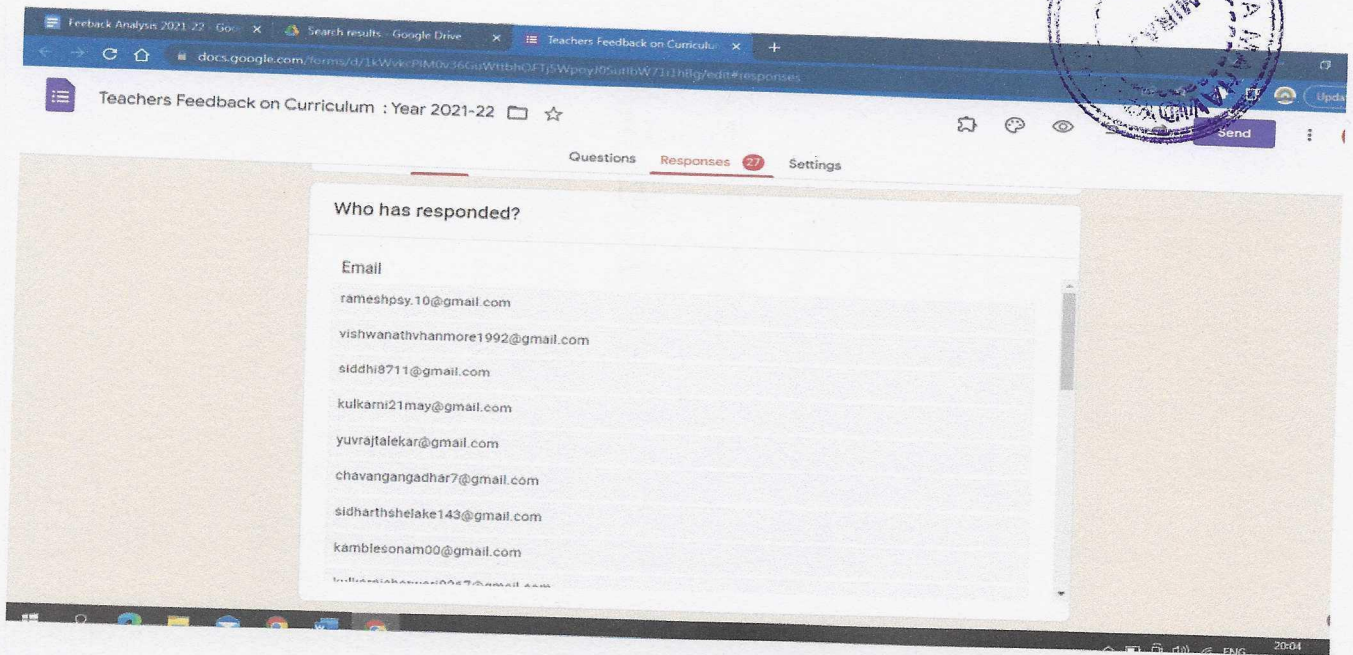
Feeback Analysis 2021-22 - Goo ×
Search results - Google Drive ×
Teachers Feedback on Curriculu ×
+
docs.google.com/forms/d/1kWvkcPIM0v36GuWttbhOFTj5Wpoyl0SunbW71i1h8g/edit#responses

Teachers Feedback on Curriculum : Year 2021-22

Send

Upda

Questions Responses 27 Settings

Who has responded?

Email

rameshpsy.10@gmail.com

vishwanathvhanmore1992@gmail.com

siddhi8711@gmail.com

kulkarni21may@gmail.com

yuvrajtalekar@gmail.com

chavangangadhar7@gmail.com

sidharthshelake143@gmail.com

kamblesonam00@gmail.com

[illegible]

ENG 20:04